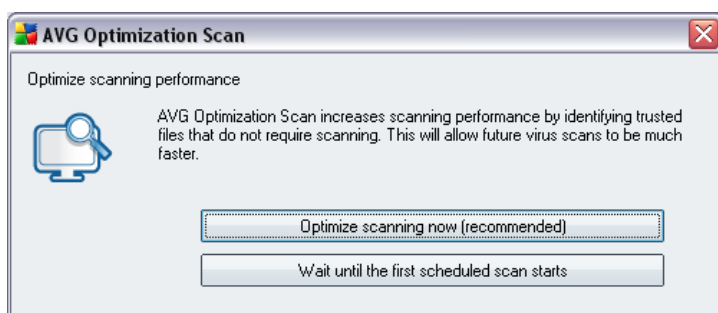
AVG Optimization Scan

Optimize scanning performance

AVG Optimization Scan increases scanning performance by identifying trusted files that do not require scanning. This will allow future virus scans to be much faster.

Optimize scanning now (recommended)

Wait until the first scheduled scan starts